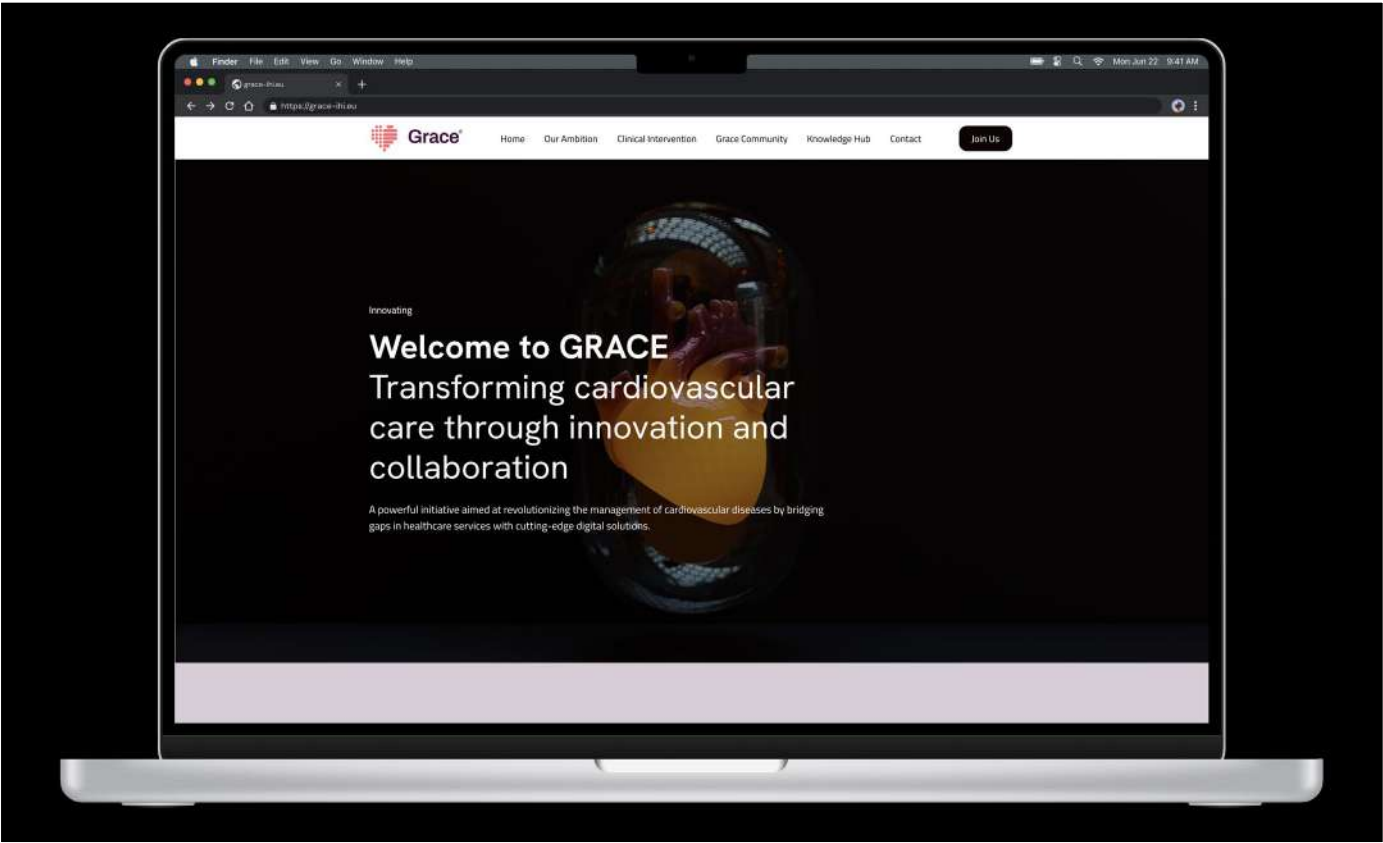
Finder File Edit View Go Window Help

Mon Jun 22 9:41 AM

grace-ihi.eu

https://grace-ihi.eu

Grace

Home Our Ambition Clinical Intervention Grace Community Knowledge Hub Contact Join Us

Innovating

Welcome to GRACE
Transforming cardiovascular care through innovation and collaboration

A powerful initiative aimed at revolutionizing the management of cardiovascular diseases by bridging gaps in healthcare services with cutting-edge digital solutions.